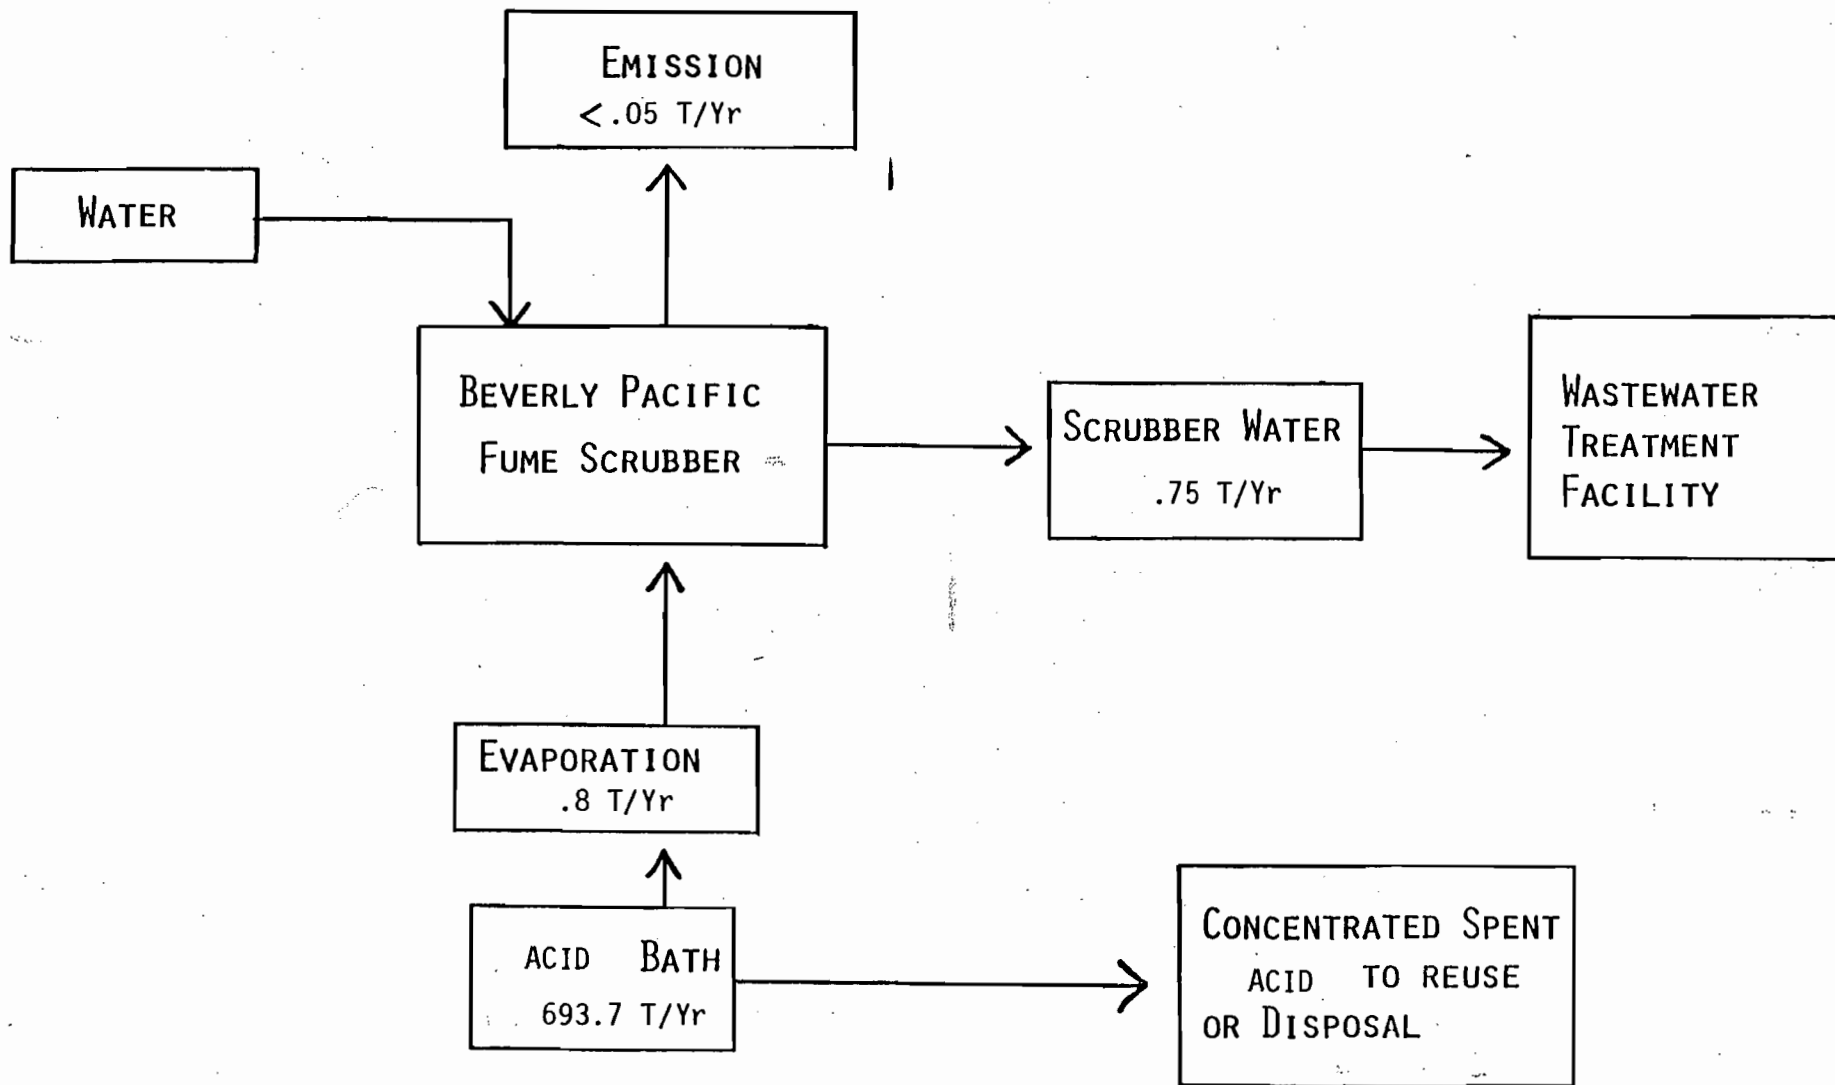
EMISSION
<.05 T/Yr

WATER

BEVERLY PACIFIC FUME SCRUBBER

SCRUBBER WATER
.75 T/Yr

WASTEWATER TREATMENT FACILITY

EVAPORATION
.8 T/Yr

ACID BATH
693.7 T/Yr

CONCENTRATED SPENT ACID TO REUSE OR DISPOSAL